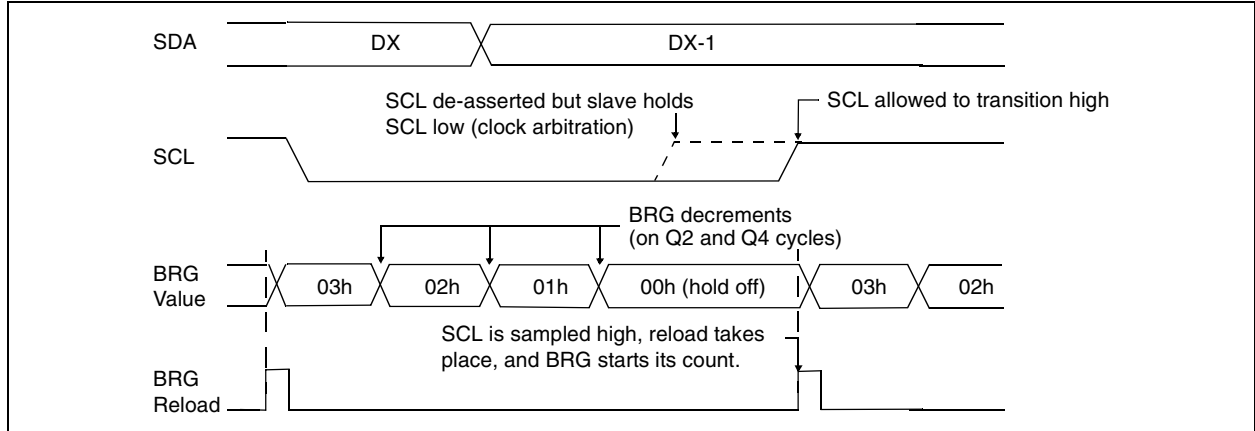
SDA
DX
DX-1
SCL de-asserted but slave holds SCL low (clock arbitration)
SCL allowed to transition high
SCL
BRG decrements (on Q2 and Q4 cycles)
BRG Value
03h
02h
01h
00h (hold off)
03h
02h
SCL is sampled high, reload takes place, and BRG starts its count.
BRG Reload